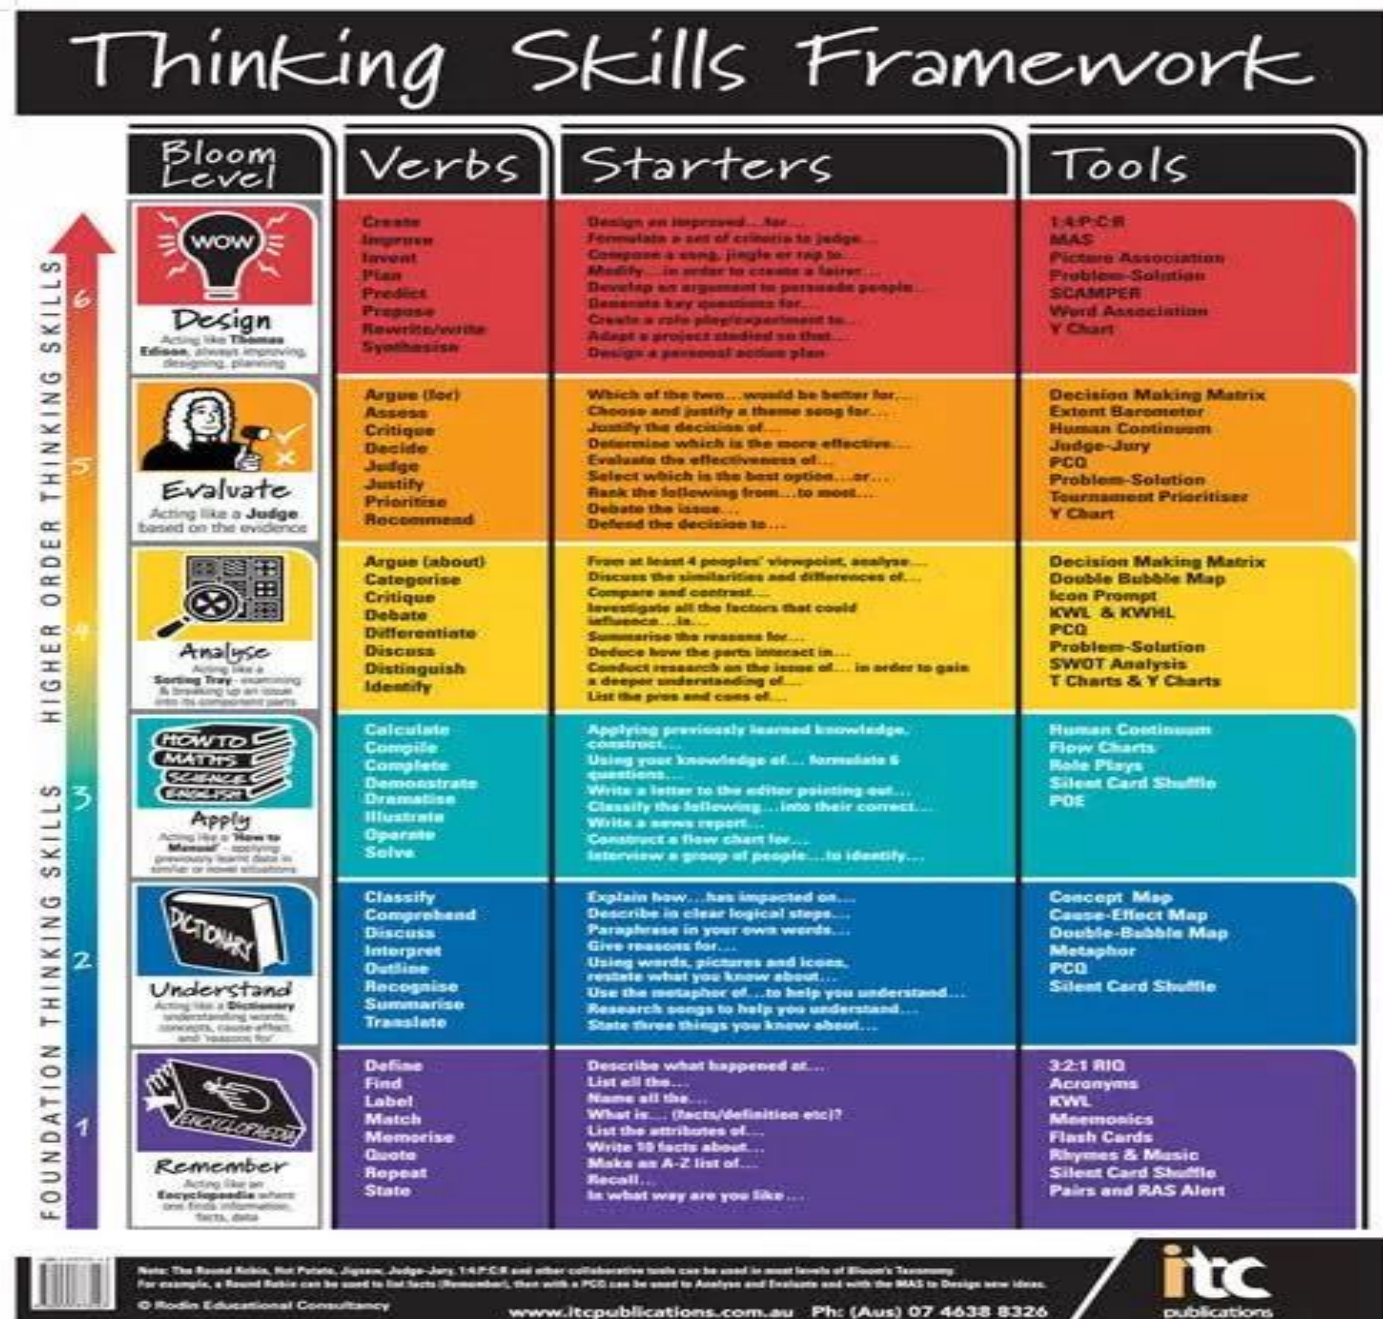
Thinking Skills Framework

HIGHER ORDER THINKING SKILLS

FOUNDATION THINKING SKILLS

| Bloom Level | Verbs | Starters | Tools |
|---|---|---|---|
| 6 WOW Design Acting like Thomas Edison, always improving, designing, planning | Create Improve Invent Plan Predict Propose Rewrite/write Synthesise | Design an improved....for... Formulate a set of criteria to judge... Compose a song, jingle or rap to... Modify....in order to create a fairer... Develop an argument to persuade people... Generate key questions for... Create a role play/experiment to... Adapt a project studied so that... Design a personal action plan | 1:4:P:C:R MAS Picture Association Problem-Solution SCAMPER Word Association Y Chart |
| 5 Evaluate Acting like a Judge based on the evidence | Argue (for) Assess Critique Decide Judge Justify Prioritise Recommend | Which of the two....would be better for... Choose and justify a theme song for... Justify the decision of... Determine which is the more effective... Evaluate the effectiveness of... Select which is the best option....or... Rank the following from....to most... Debate the issue... Defend the decision to... | Decision Making Matrix Extent Barometer Human Continuum Judge-Jury PCQ Problem-Solution Tournament Prioritiser Y Chart |
| 4 Analyse Acting like a Sorting Tray - examining & breaking up an issue into its component parts | Argue (about) Categorise Critique Debate Differentiate Discuss Distinguish Identify | From at least 4 peoples' viewpoint, analyse... Discuss the similarities and differences of... Compare and contrast... Investigate all the factors that could influence....in... Summarise the reasons for... Deduce how the parts interact in... Conduct research on the issue of.... in order to gain a deeper understanding of... List the pros and cons of... | Decision Making Matrix Double Bubble Map Icon Prompt KWL & KWHL PCQ Problem-Solution SWOT Analysis T Charts & Y Charts |
| 3 HOW TO MATHS SCIENCE ENGLISH Apply Acting like a 'How to Manual' - applying previously learnt data in similar or novel situations | Calculate Compile Complete Demonstrate Dramatise Illustrate Operate Solve | Applying previously learned knowledge, construct... Using your knowledge of.... formulate 6 questions... Write a letter to the editor pointing out... Classify the following....into their correct... Write a news report... Construct a flow chart for... Interview a group of people....to identify... | Human Continuum Flow Charts Role Plays Silent Card Shuffle PDE |
| 2 DICTIONARY Understand Acting like a Dictionary understanding words, concepts, cause-effect, and 'reasons for' | Classify Comprehend Discuss Interpret Outline Recognise Summarise Translate | Explain how....has impacted on... Describe in clear logical steps... Paraphrase in your own words... Give reasons for... Using words, pictures and icons, restate what you know about... Use the metaphor of....to help you understand... Research songs to help you understand... State three things you know about... | Concept Map Cause-Effect Map Double-Bubble Map Metaphor PCQ Silent Card Shuffle |
| 1 ENCYCLOPAEDIA Remember Acting like an Encyclopaedia where one finds information, facts, data | Define Find Label Match Memorise Quote Repeat State | Describe what happened at... List all the... Name all the... What is.... (facts/definition etc)? List the attributes of... Write 10 facts about... Make an A-Z list of... Recall... In what way are you like... | 3:2:1 RIQ Acronyms KWL Mnemonics Flash Cards Rhymes & Music Silent Card Shuffle Pairs and RAS Alert |

Note: The Round Robin, Hot Potato, Jigsaw, Judge-Jury, 1:4:P:C:R and other collaborative tools can be used in most levels of Bloom's Taxonomy. For example, a Round Robin can be used to list facts (Remember), then with a PCQ can be used to Analyse and Evaluate and with the MAS to Design new ideas.

© Rodin Educational Consultancy

www.itcpublications.com.au Ph: (Aus) 07 4638 8326

itc publications